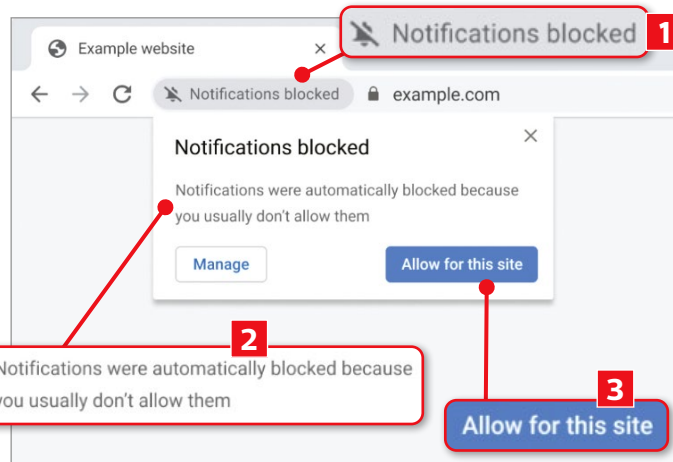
Example website ×

Notifications blocked 1

Notifications blocked example.com

Notifications blocked ×

Notifications were automatically blocked because you usually don't allow them

Manage

Allow for this site

2

Notifications were automatically blocked because you usually don't allow them

3

Allow for this site